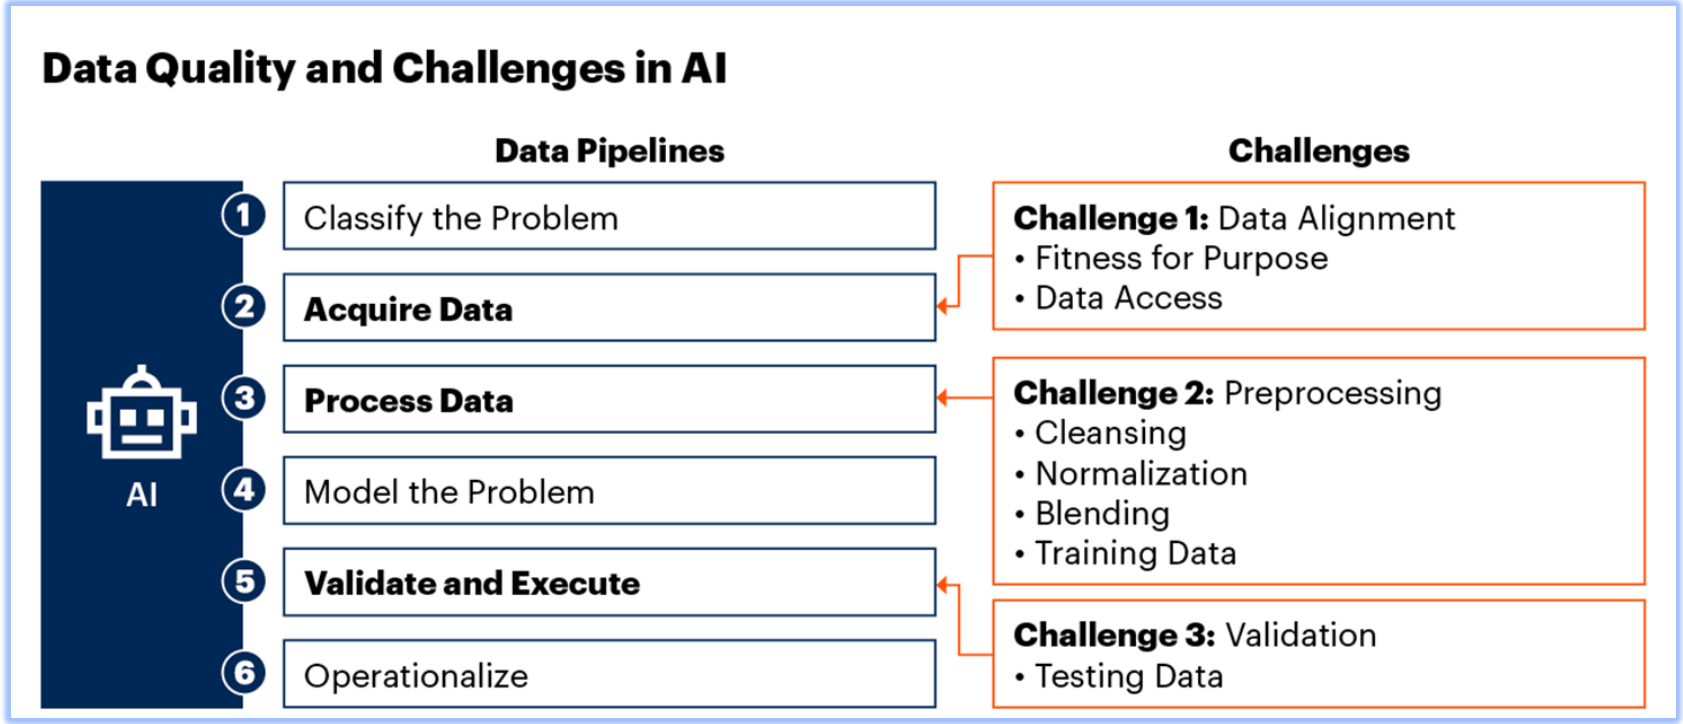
Data Quality and Challenges in AI

AI

Data Pipelines

1 Classify the Problem

2 Acquire Data

3 Process Data

4 Model the Problem

5 Validate and Execute

6 Operationalize

Challenges

Challenge 1: Data Alignment
• Fitness for Purpose
• Data Access

Challenge 2: Preprocessing
• Cleansing
• Normalization
• Blending
• Training Data

Challenge 3: Validation
• Testing Data